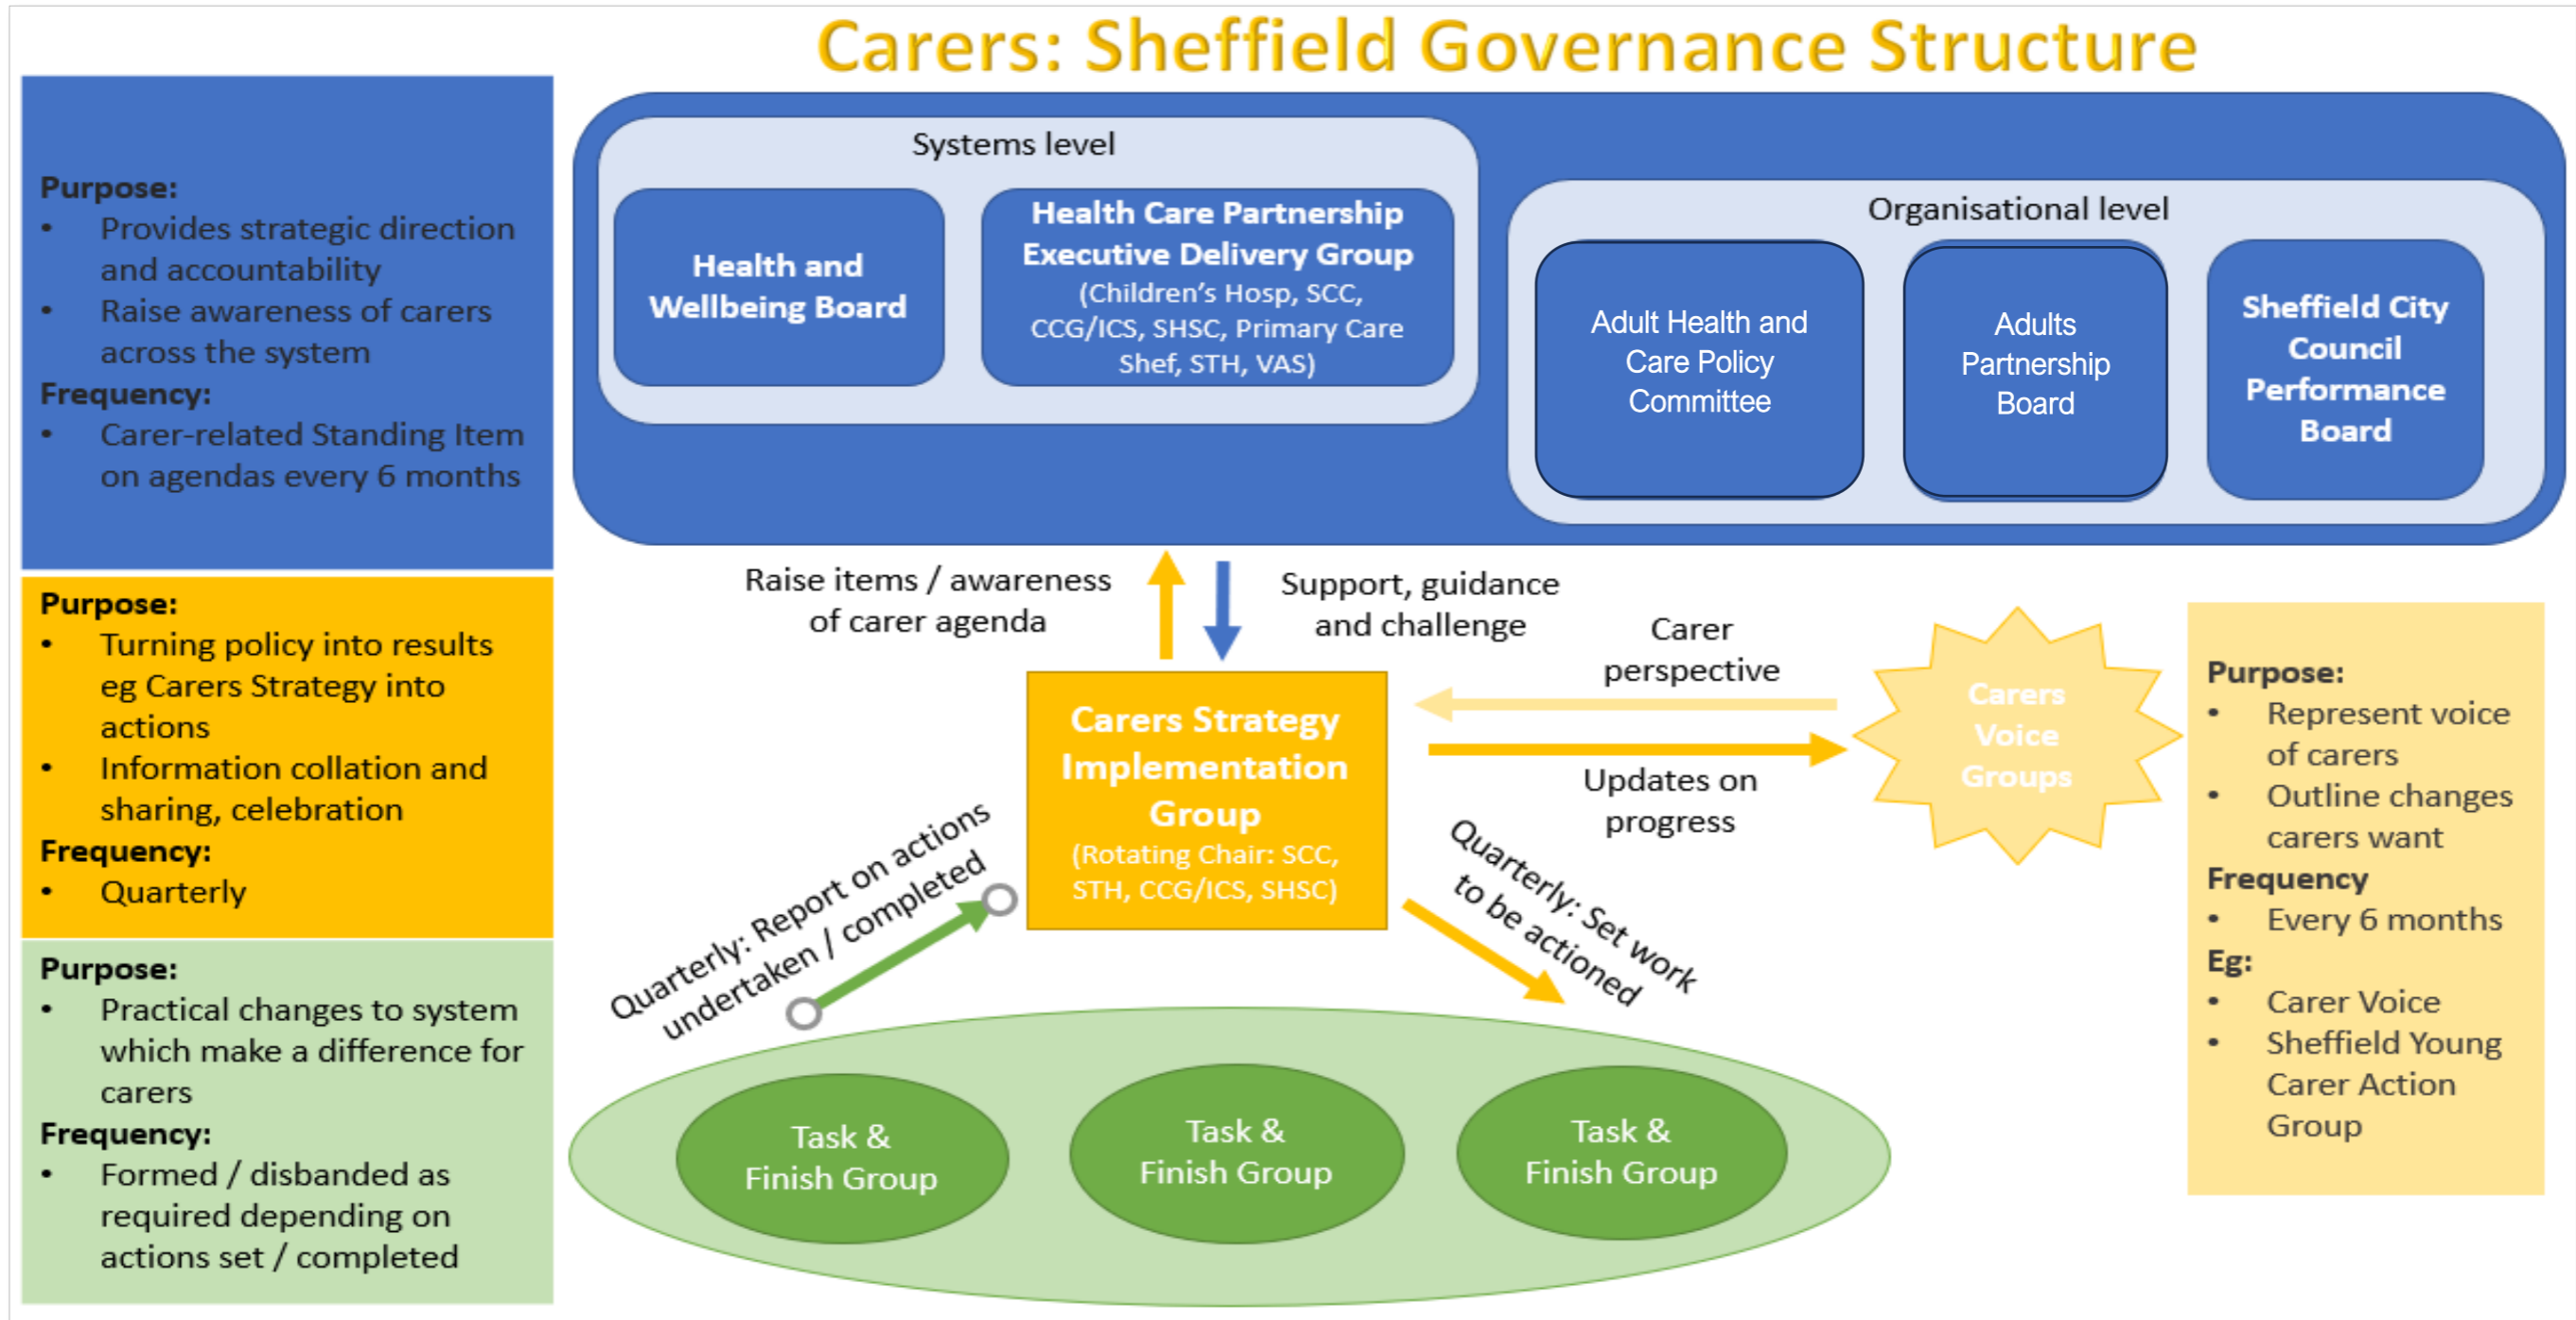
Carers: Sheffield Governance Structure

Purpose:
- Provides strategic direction and accountability
- Raise awareness of carers across the system

Frequency:
- Carer-related Standing Item on agendas every 6 months

Systems level

Health and Wellbeing Board

Health Care Partnership Executive Delivery Group (Children's Hosp, SCC, CCG/ICS, SHSC, Primary Care Shef, STH, VAS)

Organisational level

Adult Health and Care Policy Committee

Adults Partnership Board

Sheffield City Council Performance Board

Purpose:
- Turning policy into results eg Carers Strategy into actions
- Information collation and sharing, celebration

Frequency:
- Quarterly

Raise items / awareness of carer agenda

Support, guidance and challenge

Carer perspective

Carers Strategy Implementation Group (Rotating Chair: SCC, STH, CCG/ICS, SHSC)

Updates on progress

Carers Voice Groups

Purpose:
- Represent voice of carers
- Outline changes carers want

Frequency
- Every 6 months

Eg:
- Carer Voice
- Sheffield Young Carer Action Group

Quarterly: Report on actions undertaken / completed

Quarterly: Set work to be actioned

Purpose:
- Practical changes to system which make a difference for carers

Frequency:
- Formed / disbanded as required depending on actions set / completed

Task & Finish Group

Task & Finish Group

Task & Finish Group